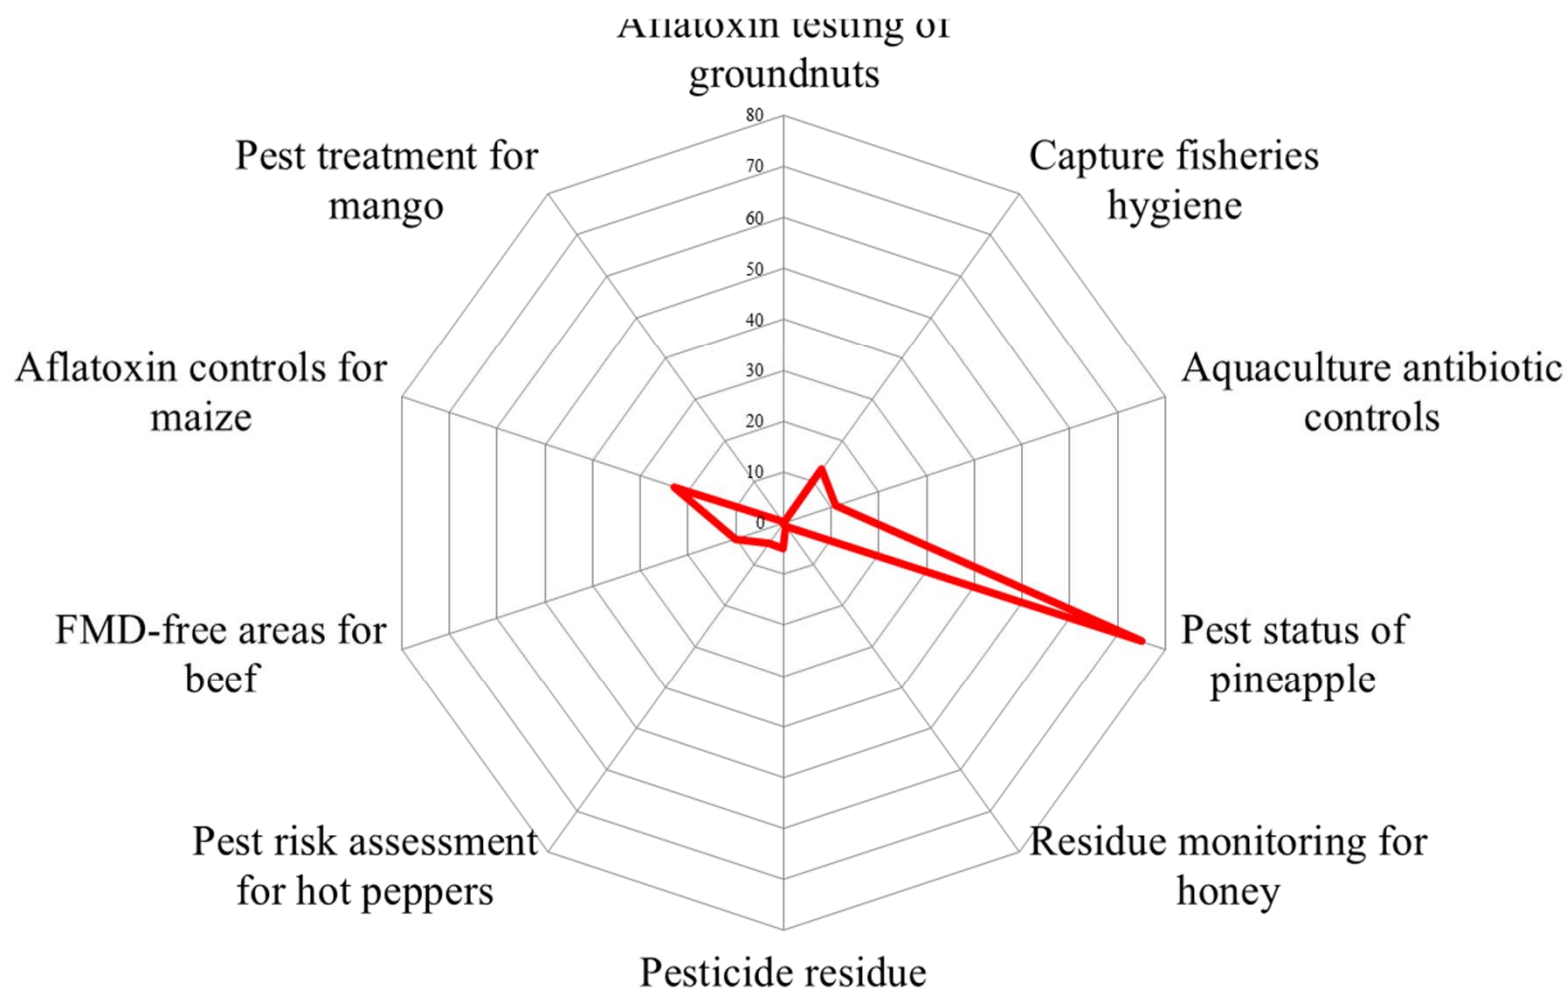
Aflatoxin testing of groundnuts

80
70
60
50
40
30
20
10
0

Capture fisheries hygiene

Aquaculture antibiotic controls

Pest status of pineapple

Residue monitoring for honey

Pesticide residue

Pest risk assessment for hot peppers

FMD-free areas for beef

Aflatoxin controls for maize

Pest treatment for mango